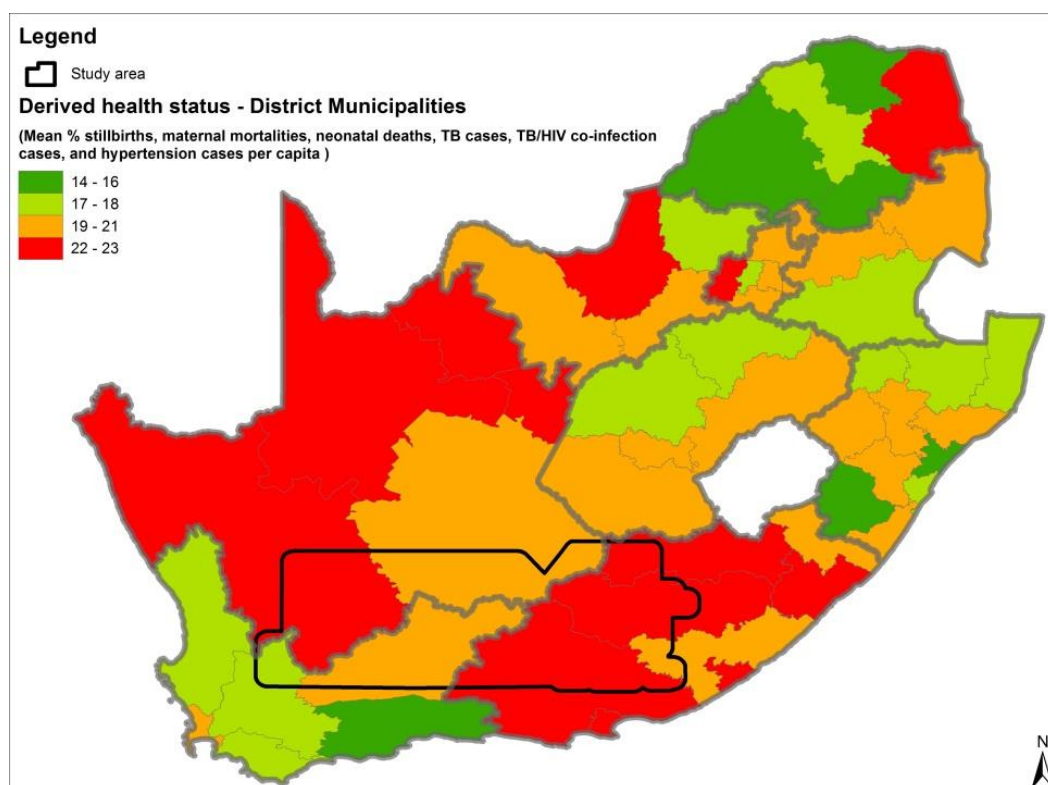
Legend

Study area

Derived health status - District Municipalities

(Mean % stillbirths, maternal mortalities, neonatal deaths, TB cases, TB/HIV co-infection cases, and hypertension cases per capita )

14 - 16
17 - 18
19 - 21
22 - 23

N